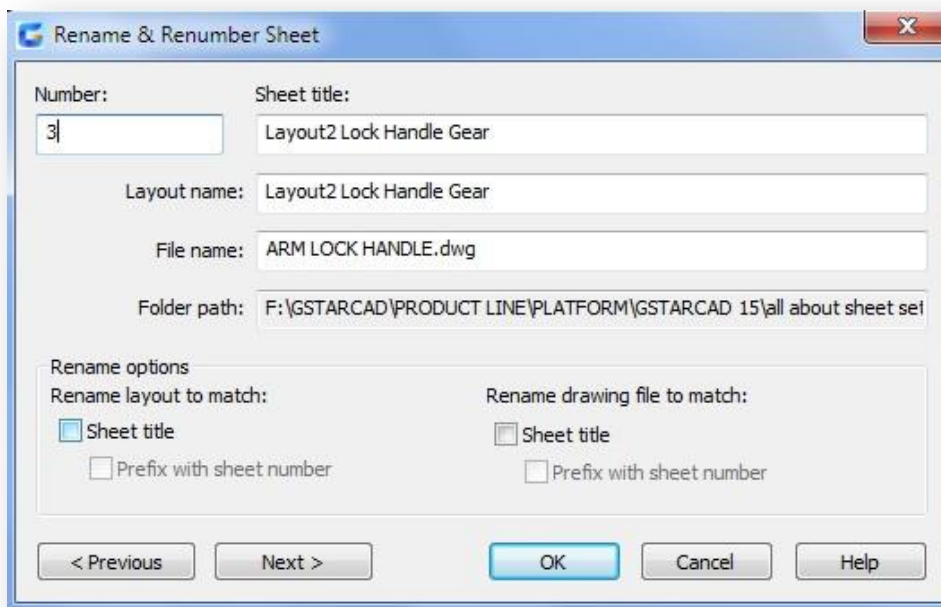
Rename & Renumber Sheet

Number:
3

Sheet title:
Layout2 Lock Handle Gear

Layout name: Layout2 Lock Handle Gear

File name: ARM LOCK HANDLE.dwg

Folder path: F:\GSTARCAD\PRODUCT LINE\PLATFORM\GSTARCAD 15\all about sheet se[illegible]

Rename options

Rename layout to match:
Sheet title
Prefix with sheet number

Rename drawing file to match:
Sheet title
Prefix with sheet number

< Previous
Next >
OK
Cancel
Help